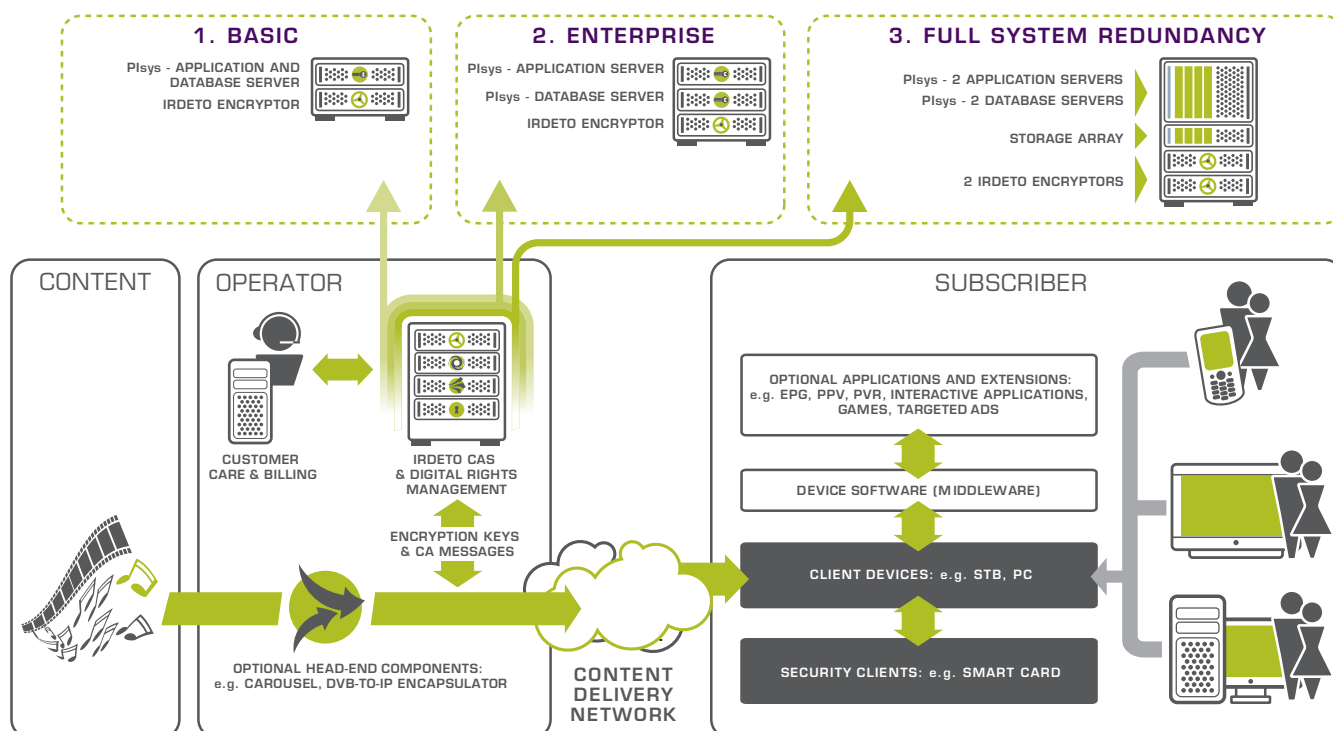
1. BASIC

PIsys - APPLICATION AND DATABASE SERVER

IRDETO ENCRYPTOR

2. ENTERPRISE

PIsys - APPLICATION SERVER

PIsys - DATABASE SERVER

IRDETO ENCRYPTOR

3. FULL SYSTEM REDUNDANCY

PIsys - 2 APPLICATION SERVERS

PIsys - 2 DATABASE SERVERS

STORAGE ARRAY

2 IRDETO ENCRYPTORS

CONTENT

OPERATOR

CUSTOMER CARE & BILLING

IRDETO CAS & DIGITAL RIGHTS MANAGEMENT

ENCRYPTION KEYS & CA MESSAGES

OPTIONAL HEAD-END COMPONENTS: e.g. CAROUSEL, DVB-TO-IP ENCAPSULATOR

CONTENT DELIVERY NETWORK

SUBSCRIBER

OPTIONAL APPLICATIONS AND EXTENSIONS: e.g. EPG, PPV, PVR, INTERACTIVE APPLICATIONS, GAMES, TARGETED ADS

DEVICE SOFTWARE (MIDDLEWARE)

CLIENT DEVICES: e.g. STB, PC

SECURITY CLIENTS: e.g. SMART CARD